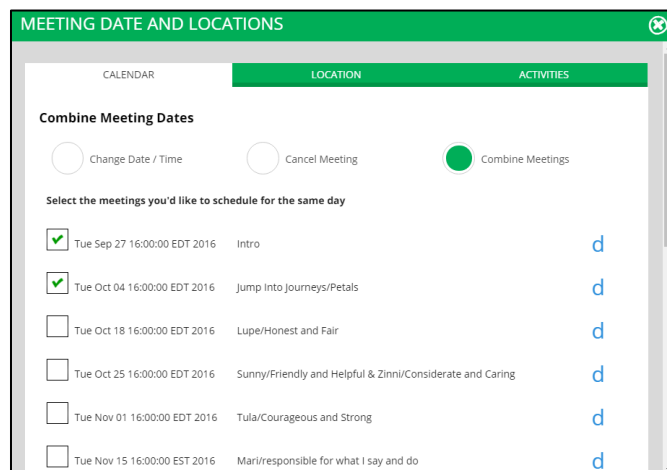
MEETING DATE AND LOCATIONS

CALENDAR
LOCATION
ACTIVITIES

Combine Meeting Dates

Change Date / Time
Cancel Meeting
Combine Meetings

Select the meetings you'd like to schedule for the same day

Tue Sep 27 16:00:00 EDT 2016 Intro d

Tue Oct 04 16:00:00 EDT 2016 Jump into Journeys/Petals d

Tue Oct 18 16:00:00 EDT 2016 Lupe/Honest and Fair d

Tue Oct 25 16:00:00 EDT 2016 Sunny/Friendly and Helpful & Zinni/Considerate and Caring d

Tue Nov 01 16:00:00 EDT 2016 Tula/Courageous and Strong d

Tue Nov 15 16:00:00 EST 2016 Mari/responsible for what I say and do d